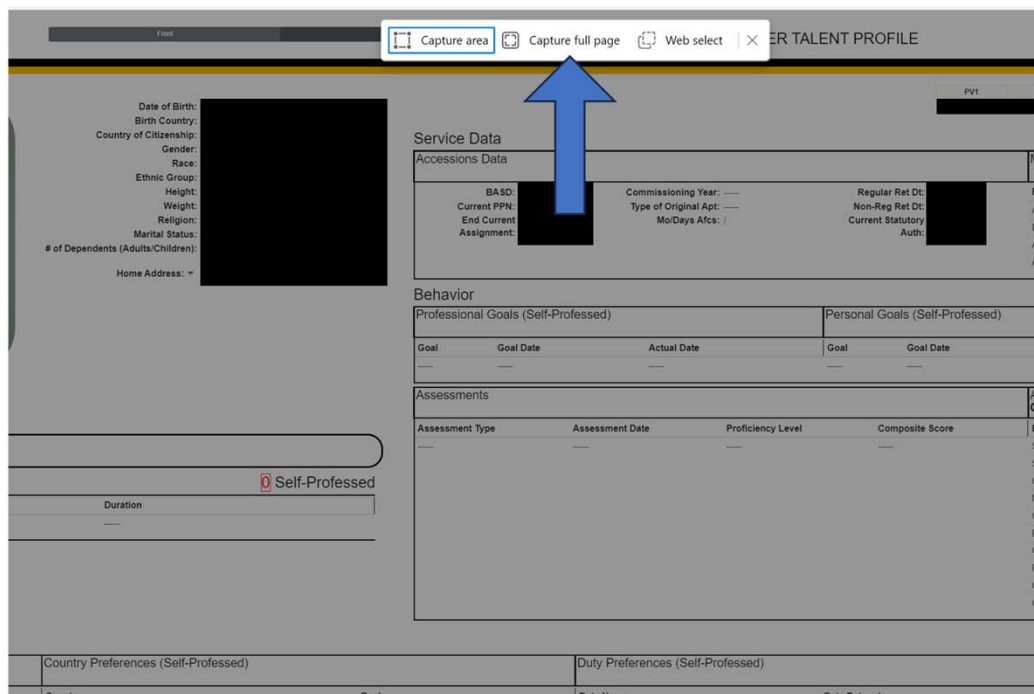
Front

Capture area Capture full page Web select ✕ ER TALENT PROFILE

PV1

Date of Birth:
Birth Country:
Country of Citizenship:
Gender:
Race:
Ethnic Group:
Height:
Weight:
Religion:
Marital Status:
# of Dependents (Adults/Children):

Home Address:

Service Data

Accessions Data

BASD:
Current PPN:
End Current Assignment:

Commissioning Year: ----
Type of Original Apt: ----
Mo/Days Afcs: /

Regular Ret Dt:
Non-Reg Ret Dt:
Current Statutory Auth:

Behavior

Professional Goals (Self-Professed)

| Goal | Goal Date | Actual Date |
|---|---|---|
| ----- | ----- | ----- |

Personal Goals (Self-Professed)

| Goal | Goal Date |
|---|---|
| ----- | ----- |

Assessments

| Assessment Type | Assessment Date | Proficiency Level | Composite Score |
|---|---|---|---|
| ----- | ----- | ----- | ----- |

0 Self-Professed

| Duration |
|---|
| ----- |

Country Preferences (Self-Professed)

Duty Preferences (Self-Professed)